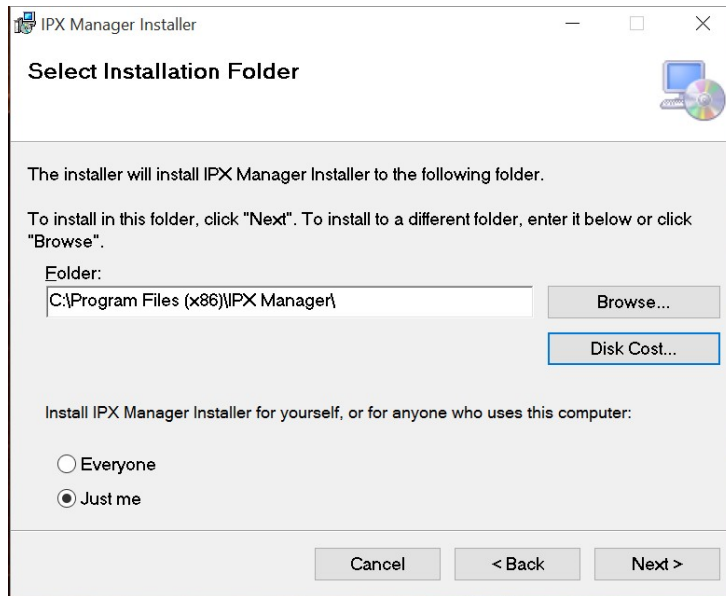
IPX Manager Installer

Select Installation Folder

The installer will install IPX Manager Installer to the following folder.

To install in this folder, click "Next". To install to a different folder, enter it below or click "Browse".

Folder:

C:\Program Files (x86)\IPX Manager\

Browse...

Disk Cost...

Install IPX Manager Installer for yourself, or for anyone who uses this computer:

Everyone

Just me

Cancel

< Back

Next >